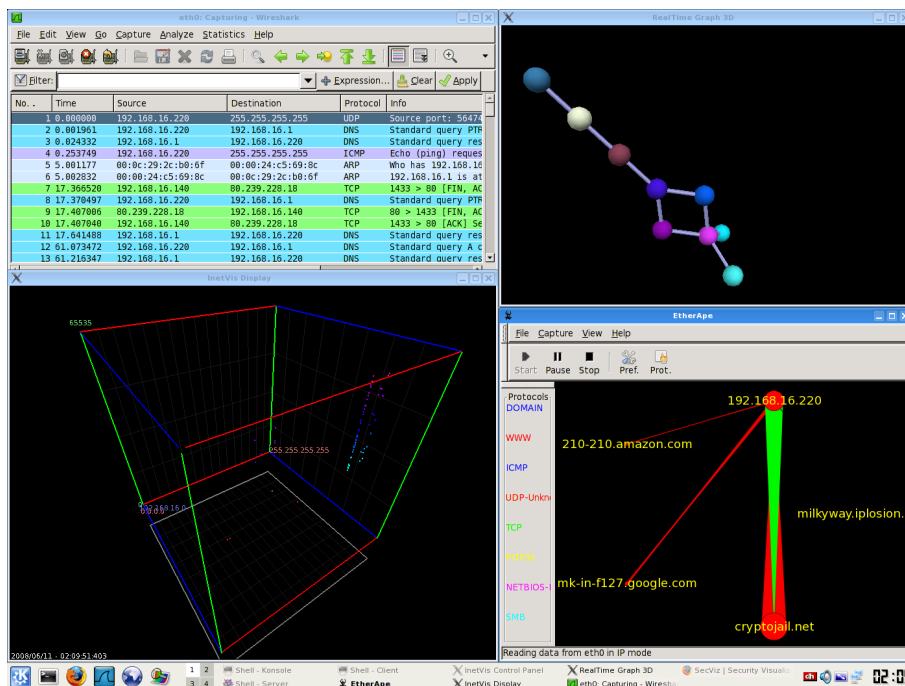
eth0: Capturing - Wireshark

File Edit View Go Capture Analyze Statistics Help

Filter: Expression... Clear Apply

| No. | Time | Source | Destination | Protocol | Info |
|---|---|---|---|---|---|
| 1 | 0.000000 | 192.168.16.220 | 255.255.255.255 | UDP | Source port: 56474 |
| 2 | 0.001961 | 192.168.16.220 | 192.168.16.1 | DNS | Standard query PTR |
| 3 | 0.024332 | 192.168.16.1 | 192.168.16.220 | DNS | Standard query res |
| 4 | 0.253749 | 192.168.16.220 | 255.255.255.255 | ICMP | Echo (ping) reques |
| 5 | 5.001177 | 00:0c:29:2c:b0:6f | 00:00:24:c5:69:8c | ARP | Who has 192.168.16 |
| 6 | 5.002832 | 00:00:24:c5:69:8c | 00:0c:29:2c:b0:6f | ARP | 192.168.16.1 is at |
| 7 | 17.366520 | 192.168.16.140 | 80.239.228.18 | TCP | 1433 > 80 [FIN, AC |
| 8 | 17.370497 | 192.168.16.220 | 192.168.16.1 | DNS | Standard query PTR |
| 9 | 17.407006 | 80.239.228.18 | 192.168.16.140 | TCP | 80 > 1433 [FIN, AC |
| 10 | 17.407040 | 192.168.16.140 | 80.239.228.18 | TCP | 1433 > 80 [ACK] Se |
| 11 | 17.641488 | 192.168.16.1 | 192.168.16.220 | DNS | Standard query res |
| 12 | 61.073472 | 192.168.16.220 | 192.168.16.1 | DNS | Standard query A c |
| 13 | 61.216347 | 192.168.16.1 | 192.168.16.220 | DNS | Standard query res |

RealTime Graph 3D

InetVis Display

65535

255.255.255.255

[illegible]

2008/06/11 - 02:09:51:403

EtherApe

File Capture View Help

Start Pause Stop Pref. Prot.

Protocols
DOMAIN
WWW
ICMP
UDP-Unkn
TCP
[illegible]
NETBIOS-
SMB

192.168.16.220
210-210.amazon.com
milkyway.iplosion.
mk-in-f127.google.com
cryptojail.net

Reading data from eth0 in IP mode

1 2 3 4 Shell - Konsole Shell - Server Shell - Client EtherApe InetVis Control Panel InetVis Display RealTime Graph 3D eth0: Capturing - Wiresh SecViz | Security Visuali

02:0